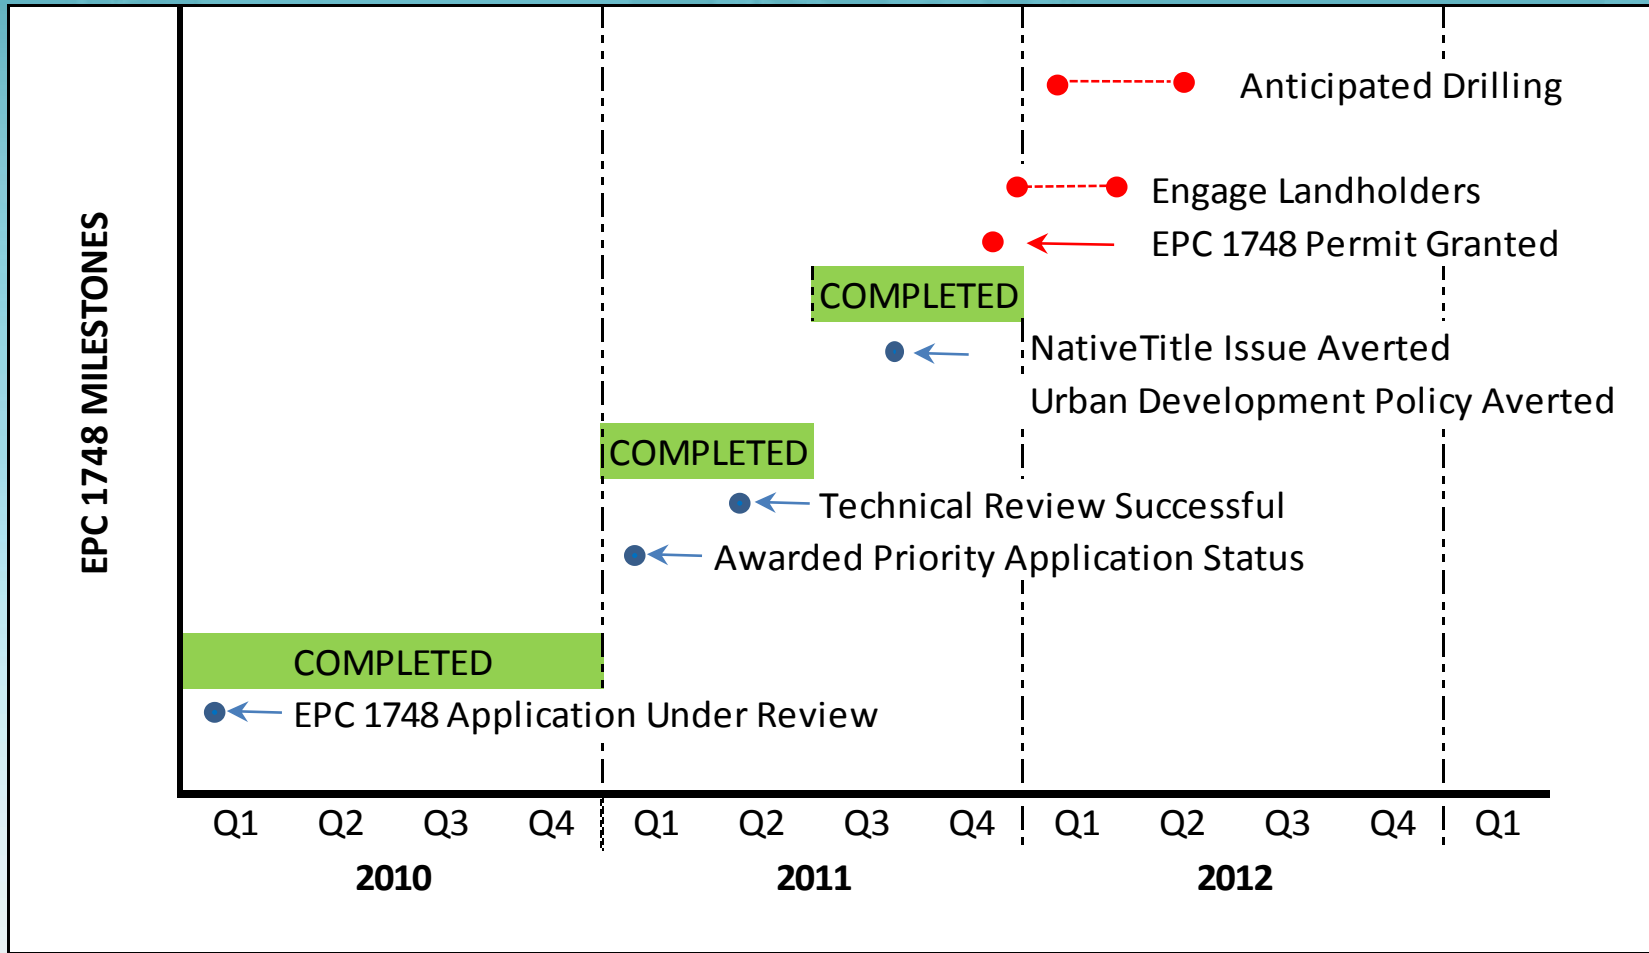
EPC 1748 MILESTONES

Anticipated Drilling

Engage Landholders

EPC 1748 Permit Granted

COMPLETED

NativeTitle Issue Averted

Urban Development Policy Averted

COMPLETED

Technical Review Successful

Awarded Priority Application Status

COMPLETED

EPC 1748 Application Under Review

Q1 Q2 Q3 Q4 Q1 Q2 Q3 Q4 Q1 Q2 Q3 Q4 Q1

2010 2011 2012